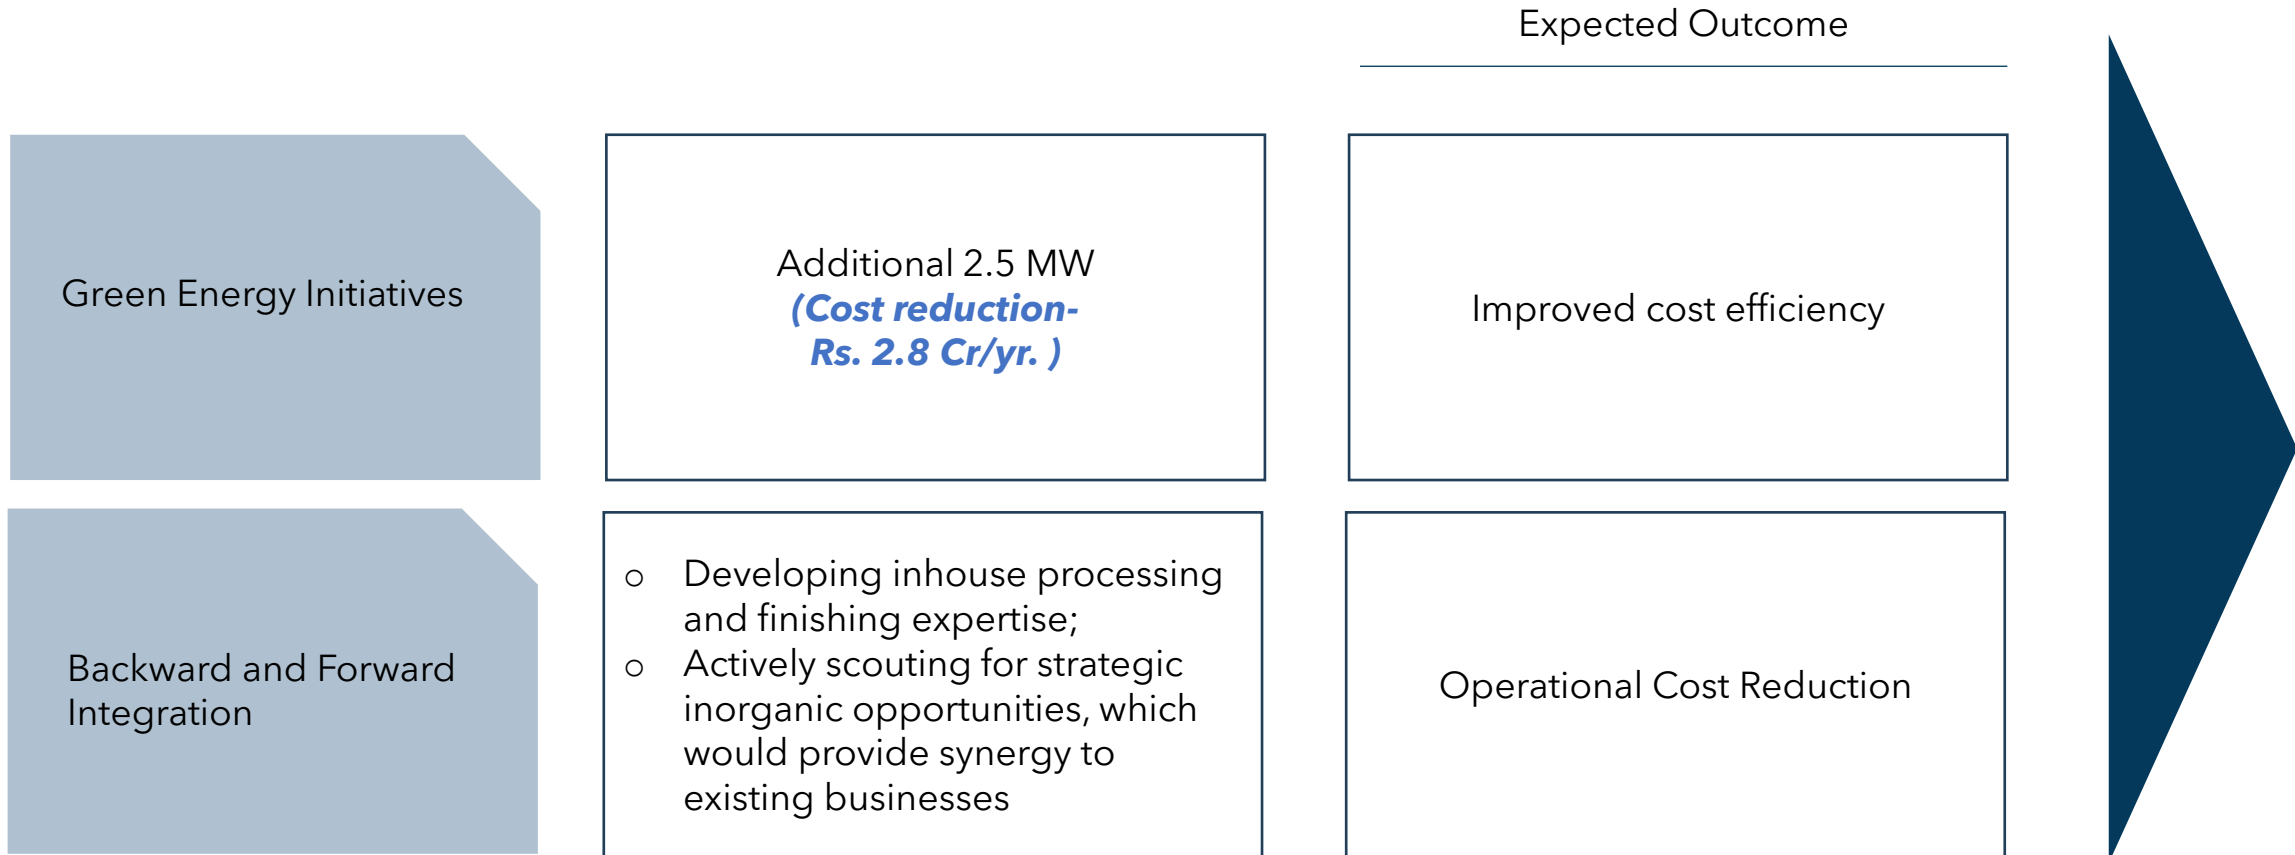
Expected Outcome

Green Energy Initiatives

Additional 2.5 MW
(Cost reduction- Rs. 2.8 Cr/yr. )

Improved cost efficiency

Backward and Forward Integration

○ Developing inhouse processing and finishing expertise;
○ Actively scouting for strategic inorganic opportunities, which would provide synergy to existing businesses

Operational Cost Reduction